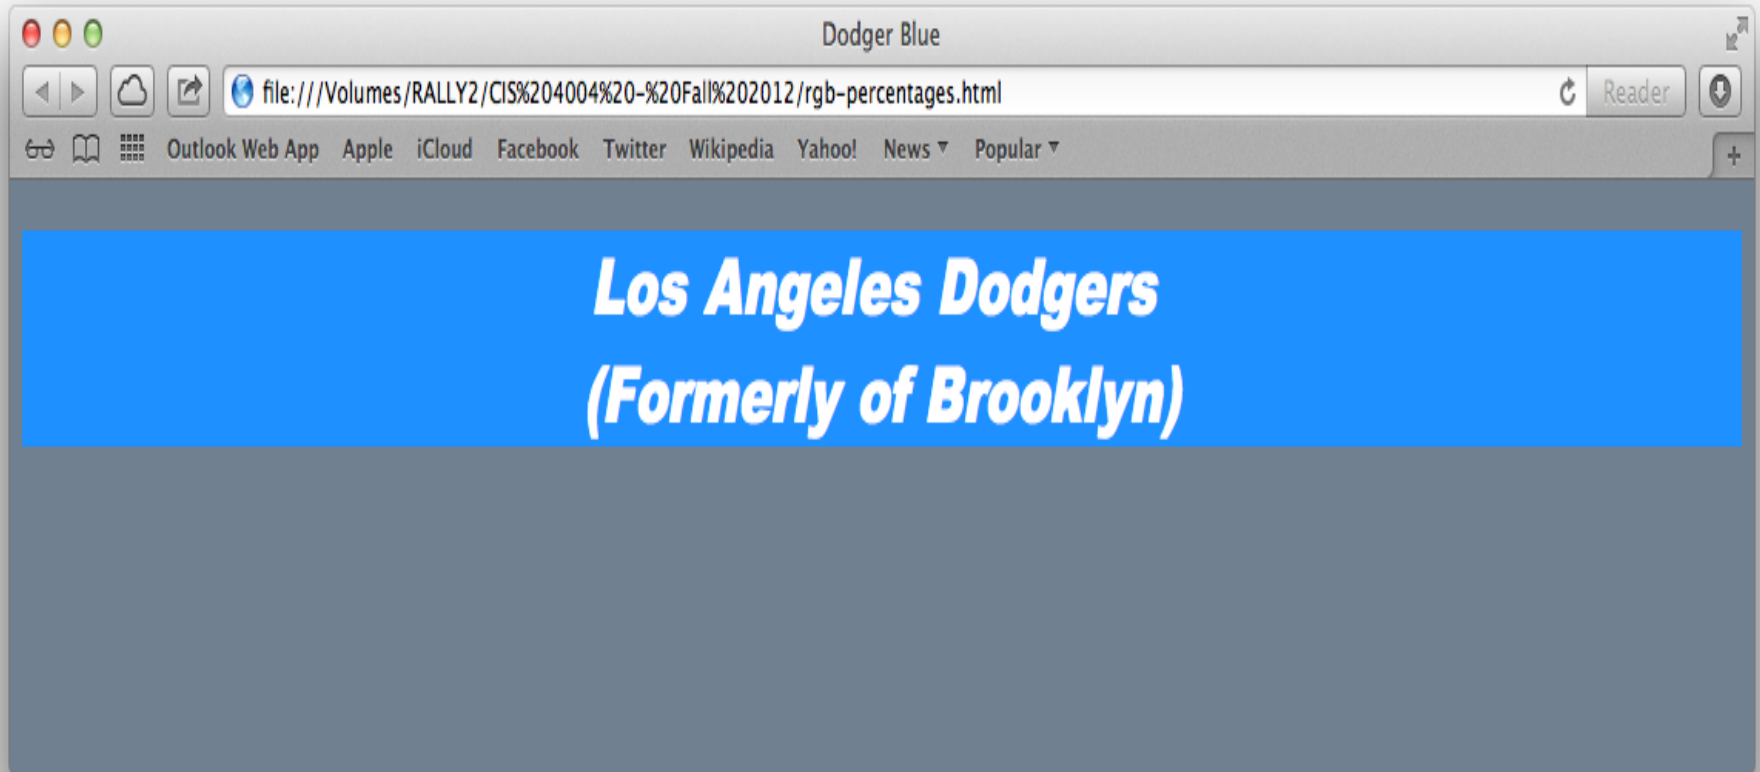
Dodger Blue

file:///Volumes/RALLY2/CIS%204004%20-%20Fall%202012/rgb-percentages.html

Reader

Outlook Web App Apple iCloud Facebook Twitter Wikipedia Yahoo! News ▾ Popular ▾

+

Los Angeles Dodgers

(Formerly of Brooklyn)